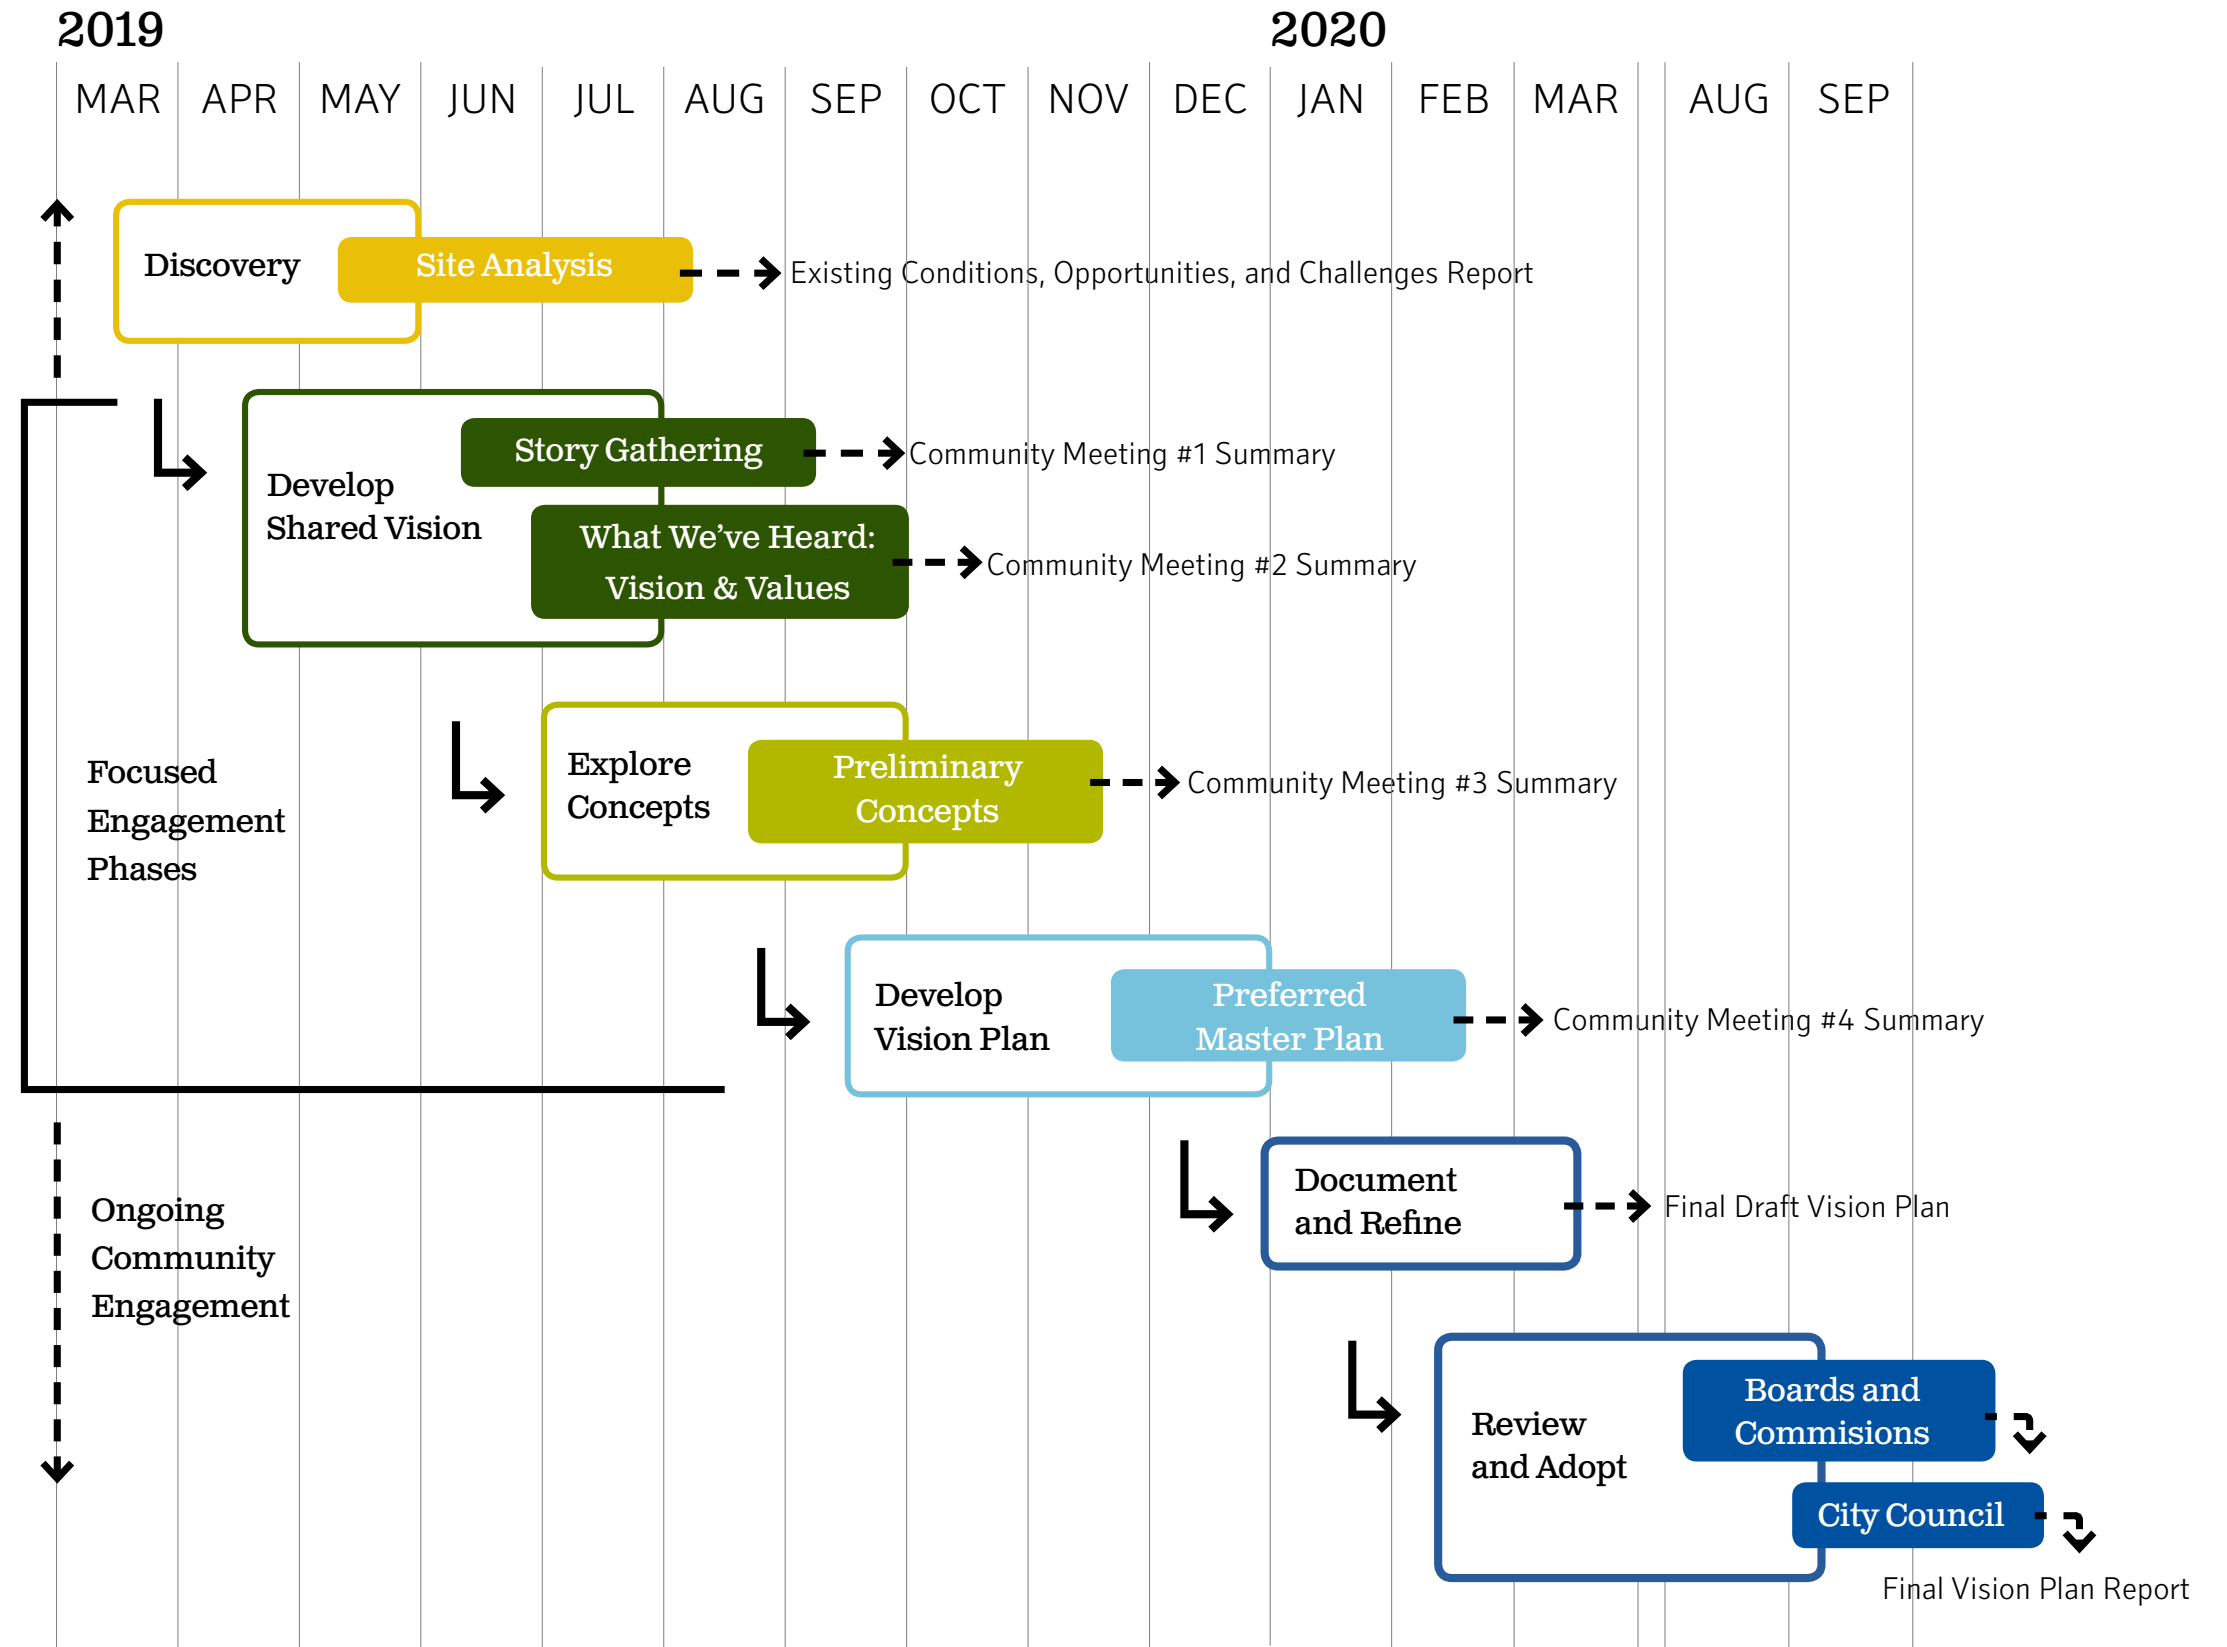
2019

2020

| MAR | APR | MAY | JUN | JUL | AUG | SEP | OCT | NOV | DEC | JAN | FEB | MAR | AUG | SEP |
|---|---|---|---|---|---|---|---|---|---|---|---|---|---|---|

Discovery

Site Analysis

Existing Conditions, Opportunities, and Challenges Report

Develop Shared Vision

Story Gathering

Community Meeting #1 Summary

What We've Heard: Vision & Values

Community Meeting #2 Summary

Focused Engagement Phases

Explore Concepts

Preliminary Concepts

Community Meeting #3 Summary

Develop Vision Plan

Preferred Master Plan

Community Meeting #4 Summary

Ongoing Community Engagement

Document and Refine

Final Draft Vision Plan

Review and Adopt

Boards and Commisions

City Council

Final Vision Plan Report